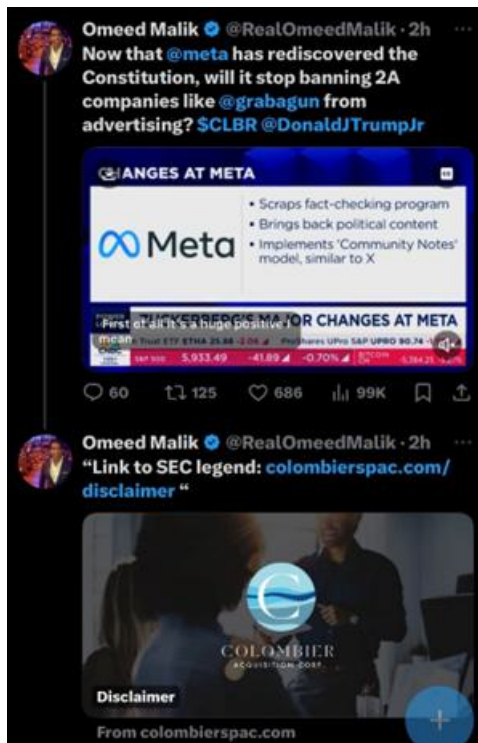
Omeed Malik @RealOmeedMalik · 2h
Now that @meta has rediscovered the Constitution, will it stop banning 2A companies like @grabagun from advertising? $CLBR @DonaldJTrumpJr

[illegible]ANGES AT META

Meta

• Scraps fact-checking program
• Brings back political content
• Implements 'Community Notes' model, similar to X

First of all it's a huge positive I mean
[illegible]UCKERBERG'S MAJOR CHANGES AT META
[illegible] Trust ETF ETHA 25.88 -2.06 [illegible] ProShares UPro S&P UPRO 90.74 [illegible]
S&P 500 5,933.49 -41.89 -0.70% BITCOIN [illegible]

60 125 686 99K

Omeed Malik @RealOmeedMalik · 2h
"Link to SEC legend: colombierspac.com/disclaimer "

COLOMBIER
ACQUISITION CORP.

Disclaimer
From colombierspac.com